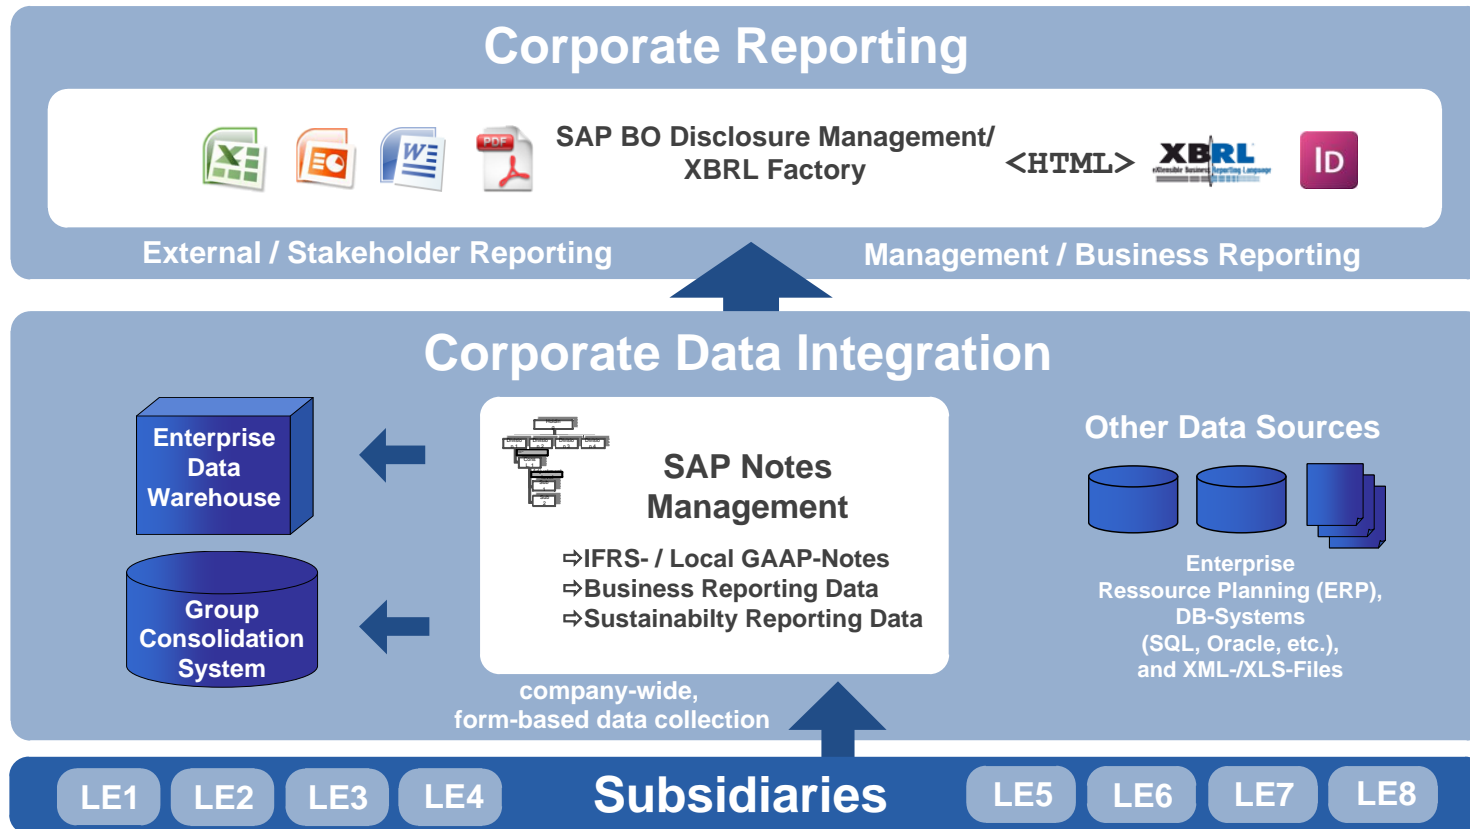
Corporate Reporting

SAP BO Disclosure Management/ XBRL Factory

<HTML>

XBRL

ID

External / Stakeholder Reporting

Management / Business Reporting

Corporate Data Integration

Enterprise Data Warehouse

Group Consolidation System

SAP Notes Management

⇨IFRS- / Local GAAP-Notes
⇨Business Reporting Data
⇨Sustainabilty Reporting Data

Other Data Sources

Enterprise Ressource Planning (ERP), DB-Systems (SQL, Oracle, etc.), and XML-/XLS-Files

company-wide, form-based data collection

LE1 LE2 LE3 LE4 Subsidiaries LE5 LE6 LE7 LE8